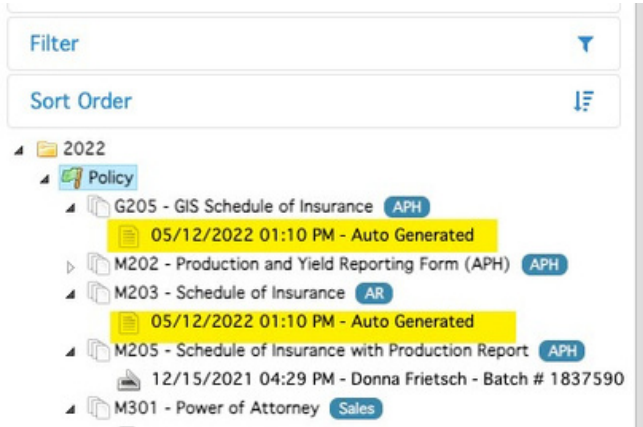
Filter

Sort Order

2022

Policy

G205 - GIS Schedule of Insurance APH

05/12/2022 01:10 PM - Auto Generated

M202 - Production and Yield Reporting Form (APH) APH

M203 - Schedule of Insurance AR

05/12/2022 01:10 PM - Auto Generated

M205 - Schedule of Insurance with Production Report APH

12/15/2021 04:29 PM - Donna Frietsch - Batch # 1837590

M301 - Power of Attorney Sales